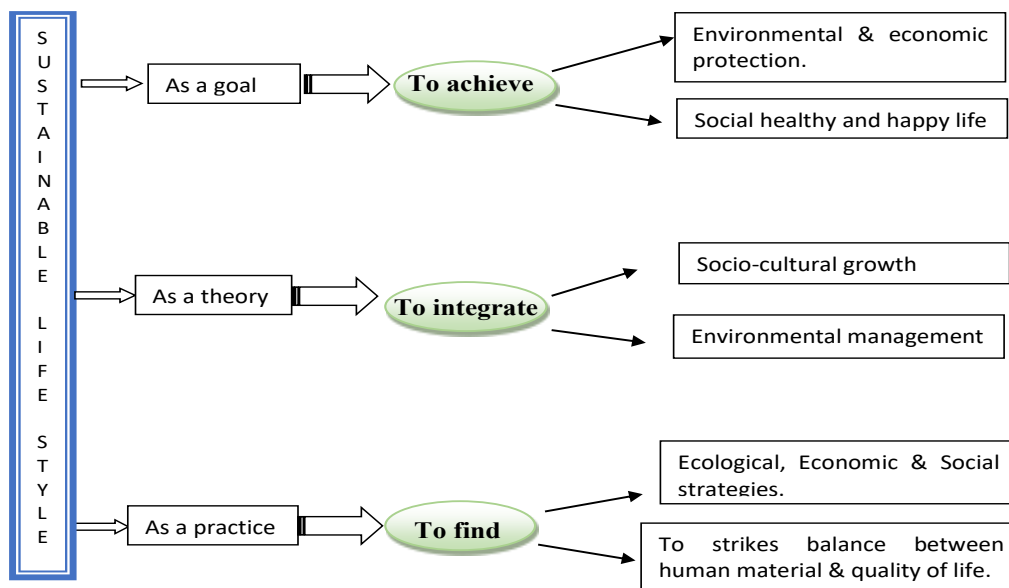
SUSTAINABLE LIFE STYLE

As a goal

To achieve

Environmental & economic protection.

Social healthy and happy life

As a theory

To integrate

Socio-cultural growth

Environmental management

As a practice

To find

Ecological, Economic & Social strategies.

To strikes balance between human material & quality of life.